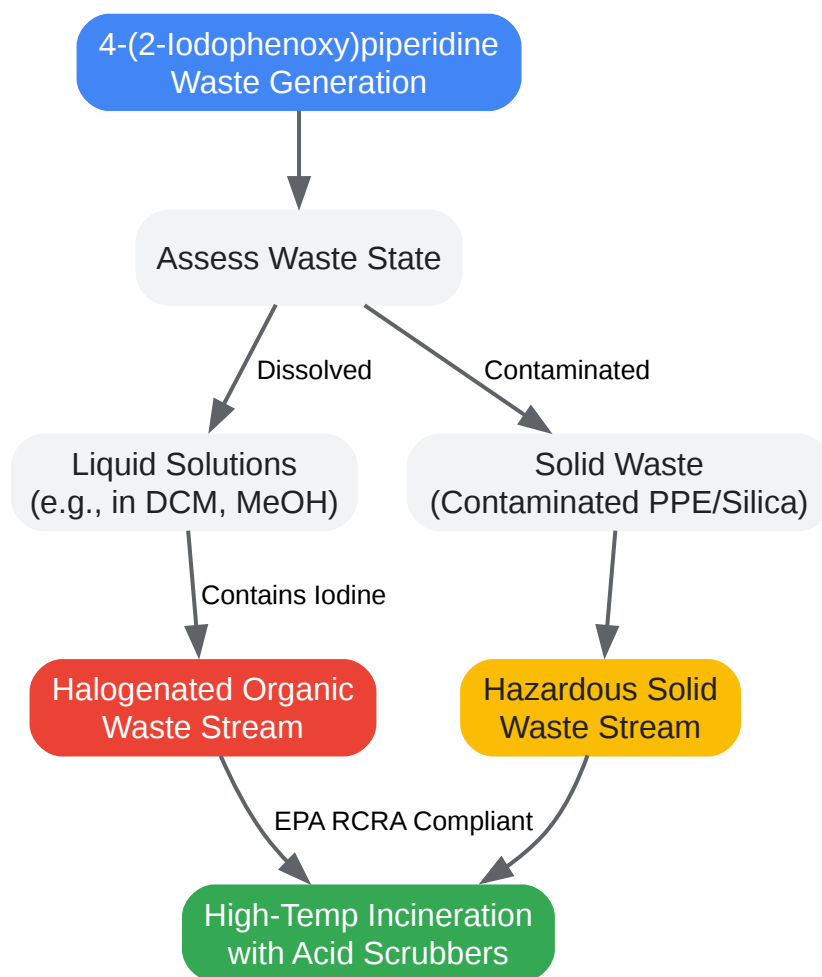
4-(2-Iodophenoxy)piperidine Waste Generation

Assess Waste State

Dissolved

Contaminated

Liquid Solutions (e.g., in DCM, MeOH)

Solid Waste (Contaminated PPE/Silica)

Contains Iodine

Halogenated Organic Waste Stream

Hazardous Solid Waste Stream

EPA RCRA Compliant

High-Temp Incineration with Acid Scrubbers